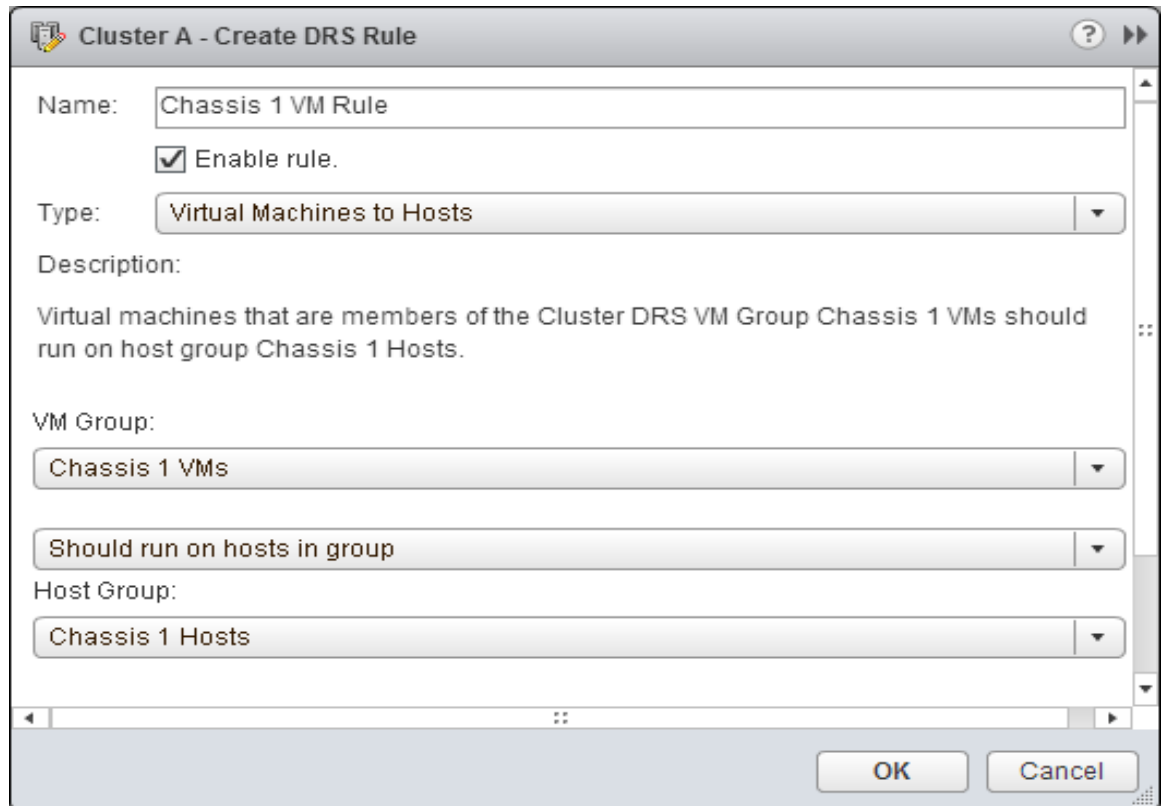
Cluster A - Create DRS Rule

Name: Chassis 1 VM Rule

Enable rule.

Type: Virtual Machines to Hosts

Description:

Virtual machines that are members of the Cluster DRS VM Group Chassis 1 VMs should run on host group Chassis 1 Hosts.

VM Group:

Chassis 1 VMs

Should run on hosts in group

Host Group:

Chassis 1 Hosts

OK Cancel